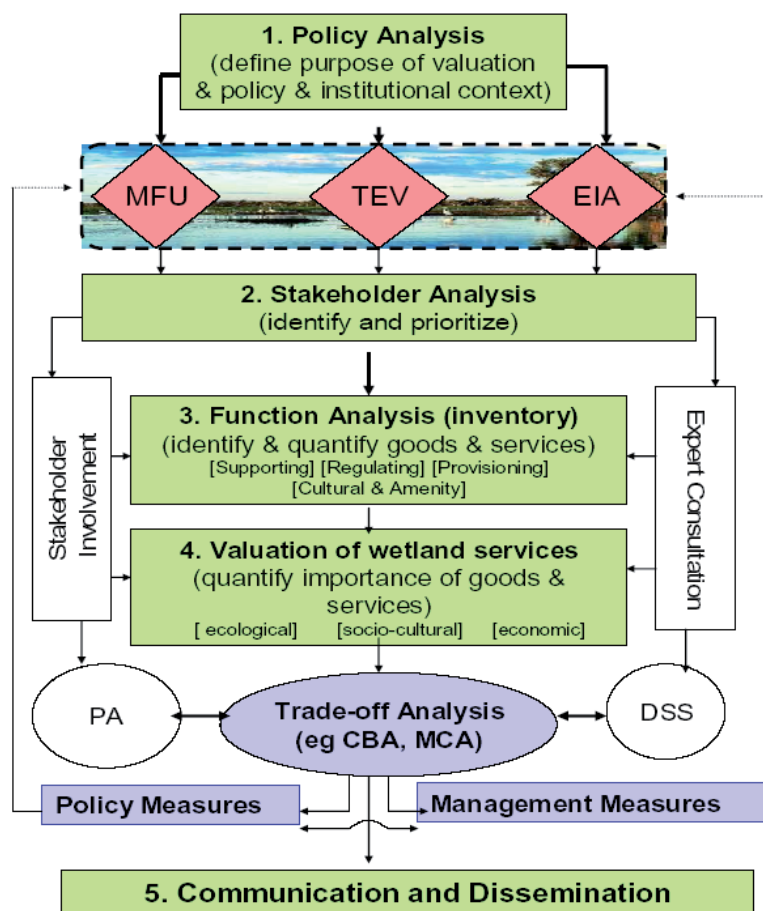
1. Policy Analysis
(define purpose of valuation & policy & institutional context)

MFU

TEV

EIA

2. Stakeholder Analysis
(identify and prioritize)

Stakeholder Involvement

3. Function Analysis (inventory)
(identify & quantify goods & services)
[Supporting] [Regulating] [Provisioning]
[Cultural & Amenity]

Expert Consultation

4. Valuation of wetland services
(quantify importance of goods & services)
[ ecological] [socio-cultural] [economic]

PA

Trade-off Analysis
(eg CBA, MCA)

DSS

Policy Measures

Management Measures

5. Communication and Dissemination